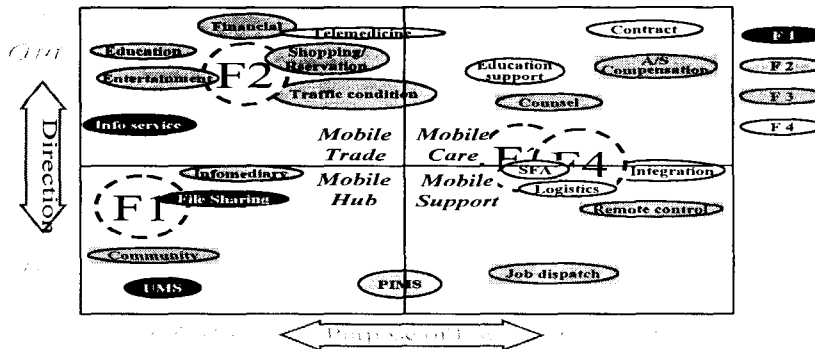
Financial
Telemedicine
Contract
F 1
Education
Shopping/ Reservation
A/S Compensation
F 2
Entertainment
F2
Education support
F 3
Traffic condition
Counsel
F 4
Info service
Direction
Mobile Trade
Mobile Care
Mobile Hub
Mobile Support
F3
F4
Infomediary
SFA
Integration
F1
File Sharing
Logistics
Remote control
Community
UMS
PIMS
Job dispatch
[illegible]